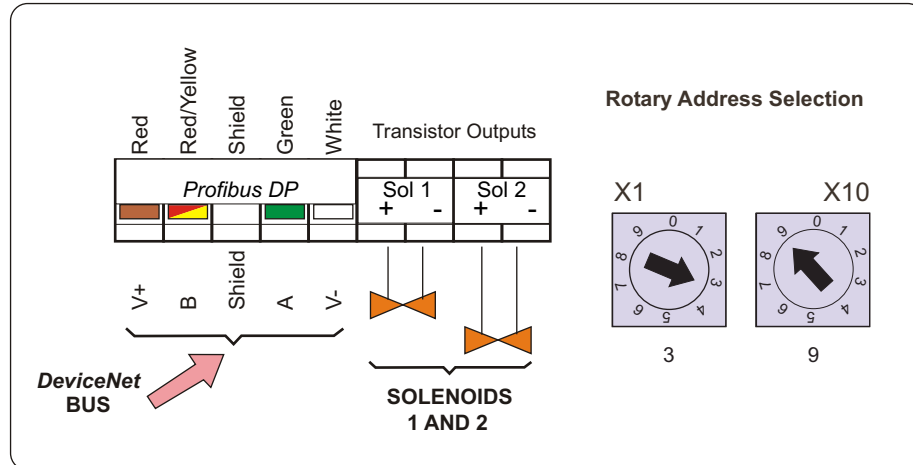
Red
Red/Yellow
Shield
Green
White

Transistor Outputs

Profibus DP

Sol 1
+ -
Sol 2
+ -

V+
B
Shield
A
V-

DeviceNet
BUS

SOLENOIDS
1 AND 2

Rotary Address Selection

X1
X10

0 1 2 3 4 5 6 7 8 9

0 1 2 3 4 5 6 7 8 9

3
9